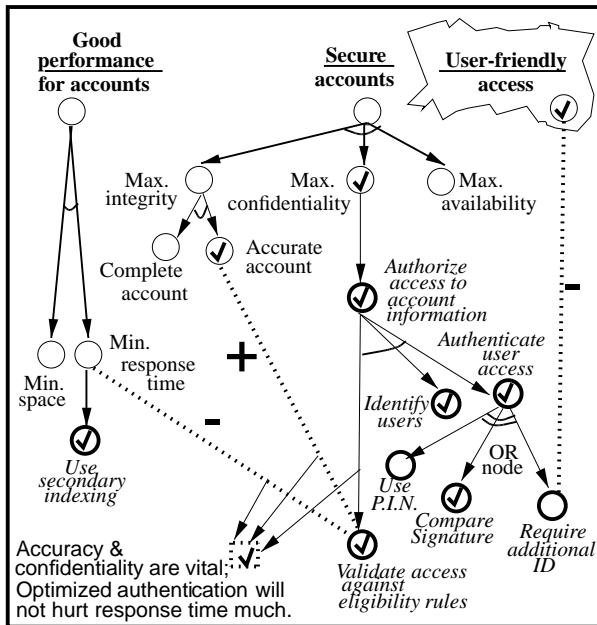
Good performance for accounts

Secure accounts

User-friendly access

Max. integrity

Max. confidentiality

Max. availability

Complete account

Accurate account

Authorize access to account information

Authenticate user access

Min. space

Min. response time

+

-

-

Identify users

Use secondary indexing

Use P.I.N.

OR node

Compare Signature

Require additional ID

Accuracy & confidentiality are vital; Optimized authentication will not hurt response time much.

Validate access against eligibility rules